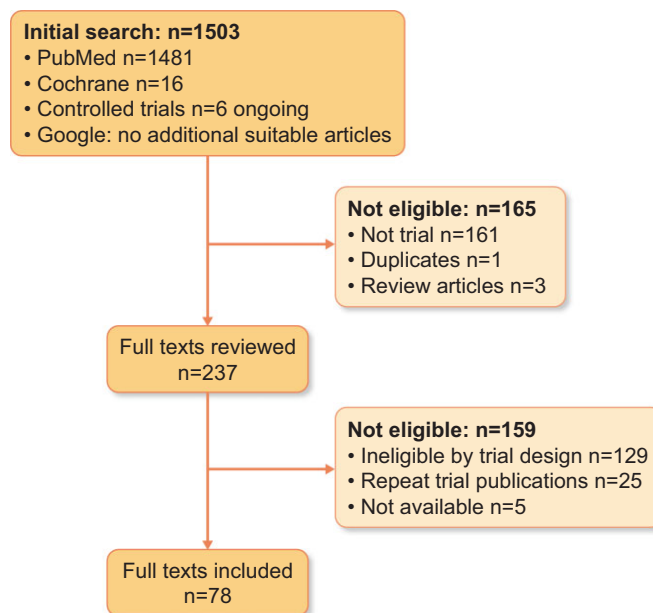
Initial search: n=1503
• PubMed n=1481
• Cochrane n=16
• Controlled trials n=6 ongoing
• Google: no additional suitable articles

Not eligible: n=165
• Not trial n=161
• Duplicates n=1
• Review articles n=3

Full texts reviewed
n=237

Not eligible: n=159
• Ineligible by trial design n=129
• Repeat trial publications n=25
• Not available n=5

Full texts included
n=78